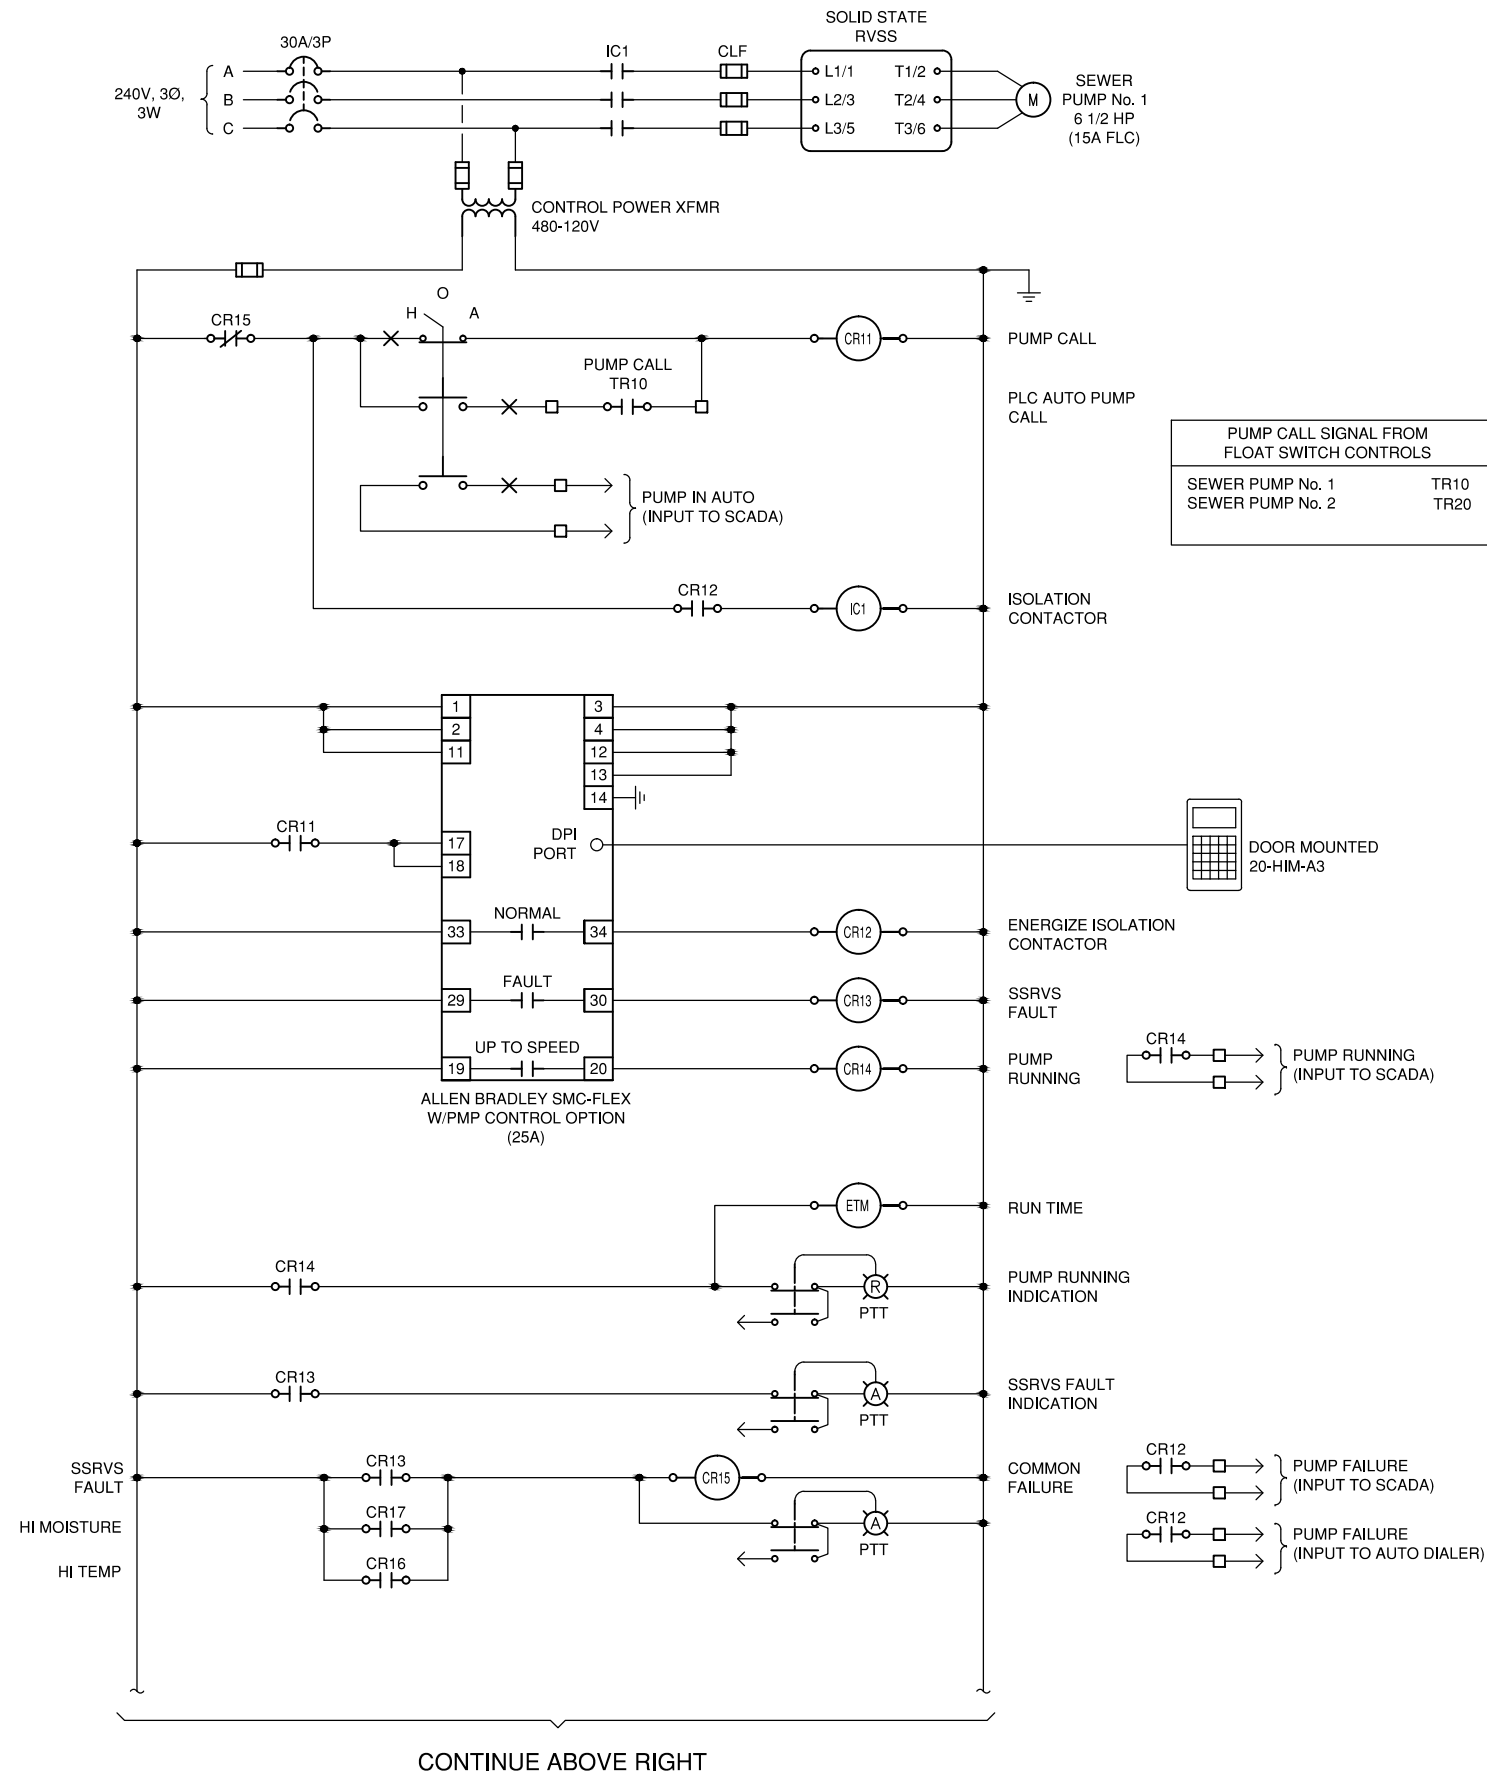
30A/3P

240V, 3Ø, 3W

A
B
C

IC1

CLF

SOLID STATE RVSS

L1/1
L2/3
L3/5

T1/2
T2/4
T3/6

M

SEWER PUMP No. 1
6 1/2 HP
(15A FLC)

CONTROL POWER XFMR
480-120V

CR15

H
O
A

CR11

PUMP CALL

PUMP CALL
TR10

PLC AUTO PUMP CALL

| PUMP CALL SIGNAL FROM FLOAT SWITCH CONTROLS | |
|---|---|
| SEWER PUMP No. 1 | TR10 |
| SEWER PUMP No. 2 | TR20 |

PUMP IN AUTO
(INPUT TO SCADA)

CR12

IC1

ISOLATION CONTACTOR

1
2
11

3
4
12
13
14

CR11

17
18

DPI PORT

DOOR MOUNTED
20-HIM-A3

33
NORMAL
34

CR12

ENERGIZE ISOLATION CONTACTOR

29
FAULT
30

CR13

SSRVS FAULT

19
UP TO SPEED
20

CR14

PUMP RUNNING

CR14

PUMP RUNNING
(INPUT TO SCADA)

ALLEN BRADLEY SMC-FLEX
W/PMP CONTROL OPTION
(25A)

ETM

RUN TIME

CR14

R
PTT

PUMP RUNNING INDICATION

CR13

A
PTT

SSRVS FAULT INDICATION

SSRVS FAULT

CR13

HI MOISTURE

CR17

HI TEMP

CR16

CR15

A
PTT

COMMON FAILURE

CR12

PUMP FAILURE
(INPUT TO SCADA)

CR12

PUMP FAILURE
(INPUT TO AUTO DIALER)

CONTINUE ABOVE RIGHT